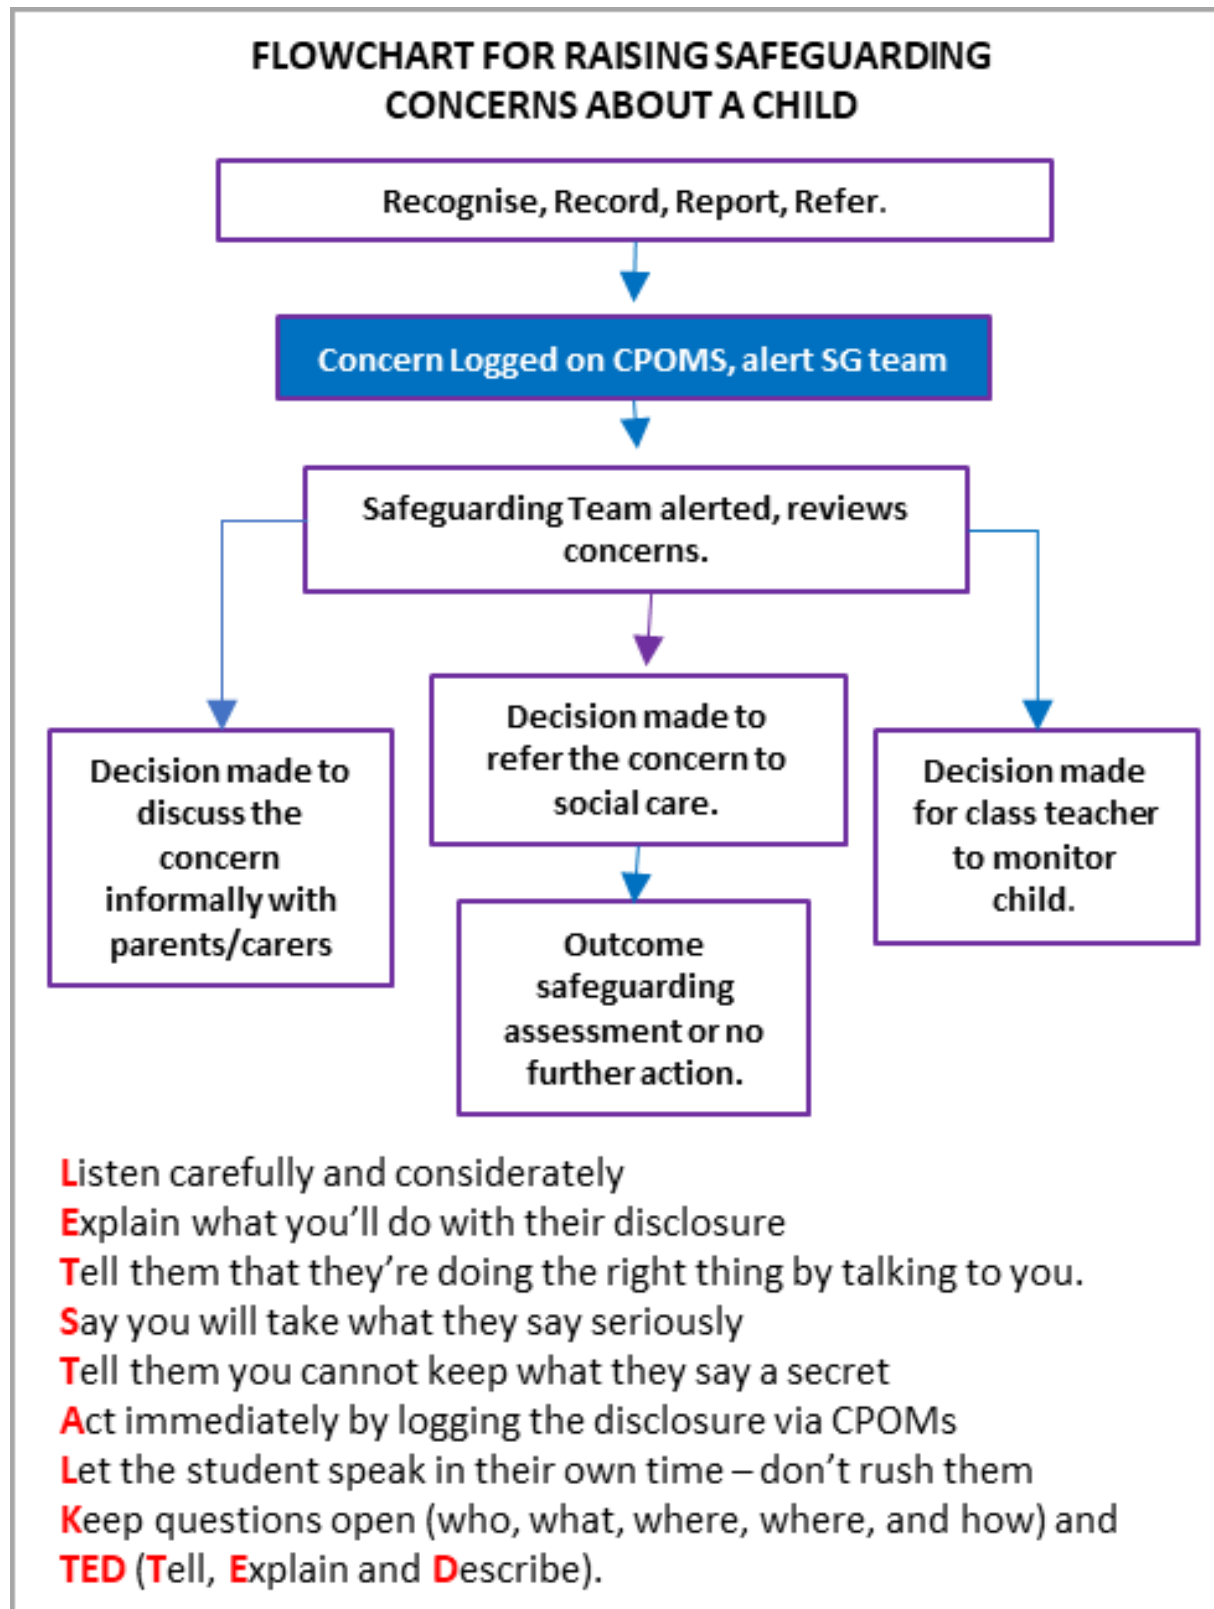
FLOWCHART FOR RAISING SAFEGUARDING CONCERNS ABOUT A CHILD

Recognise, Record, Report, Refer.

Concern Logged on CPOMS, alert SG team

Safeguarding Team alerted, reviews concerns.

Decision made to discuss the concern informally with parents/carers

Decision made to refer the concern to social care.

Decision made for class teacher to monitor child.

Outcome safeguarding assessment or no further action.

Listen carefully and considerately
Explain what you'll do with their disclosure
Tell them that they're doing the right thing by talking to you.
Say you will take what they say seriously
Tell them you cannot keep what they say a secret
Act immediately by logging the disclosure via CPOMs
Let the student speak in their own time – don't rush them
Keep questions open (who, what, where, where, and how) and TED (Tell, Explain and Describe).